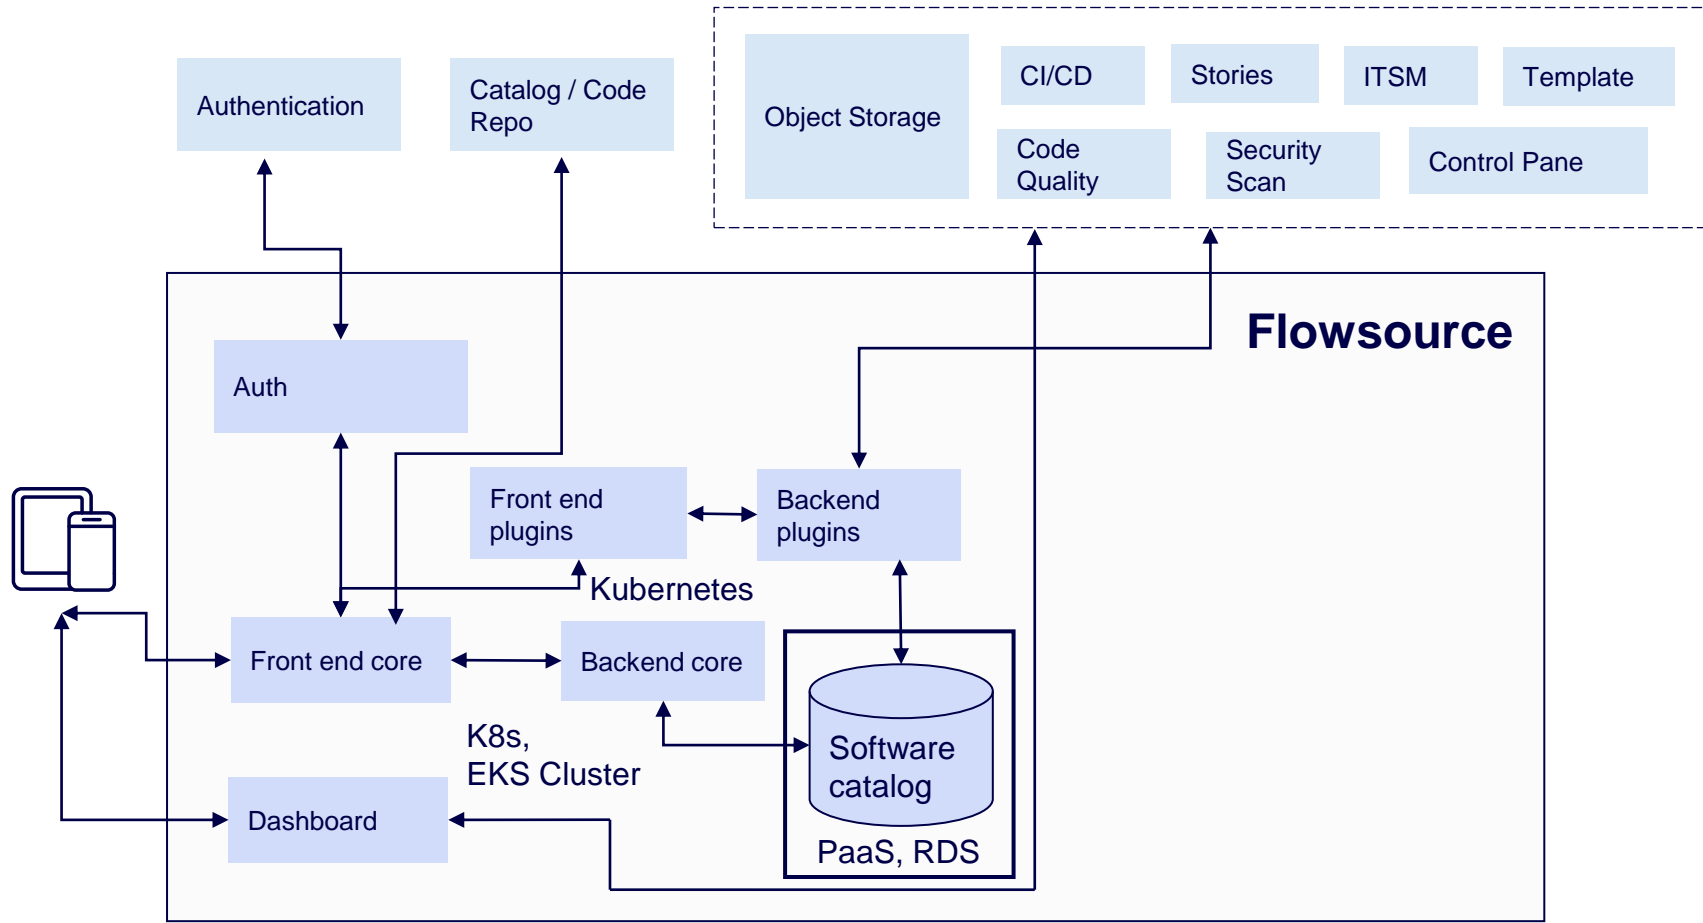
Authentication

Catalog / Code Repo

Object Storage

CI/CD

Stories

ITSM

Template

Code Quality

Security Scan

Control Pane

Flowsource

Auth

Front end plugins

Backend plugins

Kubernetes

Front end core

Backend core

K8s, EKS Cluster

Software catalog

PaaS, RDS

Dashboard